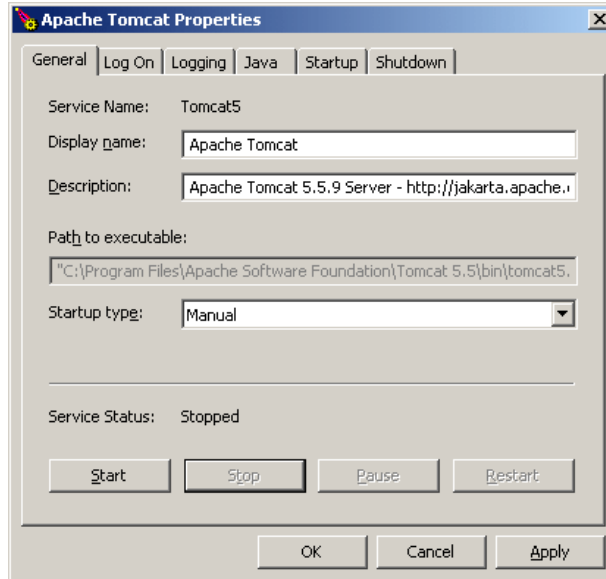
Apache Tomcat Properties

General | Log On | Logging | Java | Startup | Shutdown

Service Name: Tomcat5

Display name: Apache Tomcat

Description: Apache Tomcat 5.5.9 Server - http://jakarta.apache.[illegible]

Path to executable:

"C:\Program Files\Apache Software Foundation\Tomcat 5.5\bin\tomcat5.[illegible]

Startup type: Manual

Service Status: Stopped

Start | Stop | Pause | Restart

OK | Cancel | Apply